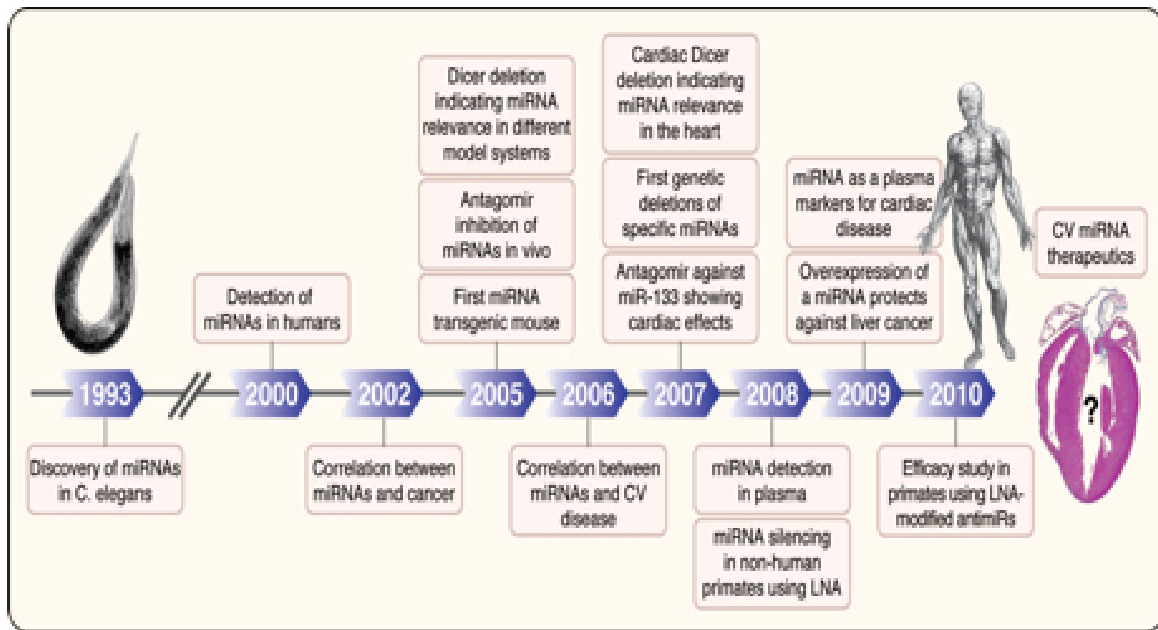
Detection of miRNAs in humans

Dicer deletion indicating miRNA relevance in different model systems

Antagomir inhibition of miRNAs in vivo

First miRNA transgenic mouse

Cardiac Dicer deletion indicating miRNA relevance in the heart

First genetic deletions of specific miRNAs

Antagomir against miR-133 showing cardiac effects

miRNA as a plasma markers for cardiac disease

Overexpression of a miRNA protects against liver cancer

CV miRNA therapeutics

1993 2000 2002 2005 2006 2007 2008 2009 2010

?

Discovery of miRNAs in C. elegans

Correlation between miRNAs and cancer

Correlation between miRNAs and CV disease

miRNA detection in plasma

miRNA silencing in non-human primates using LNA

Efficacy study in primates using LNA-modified antimiRs